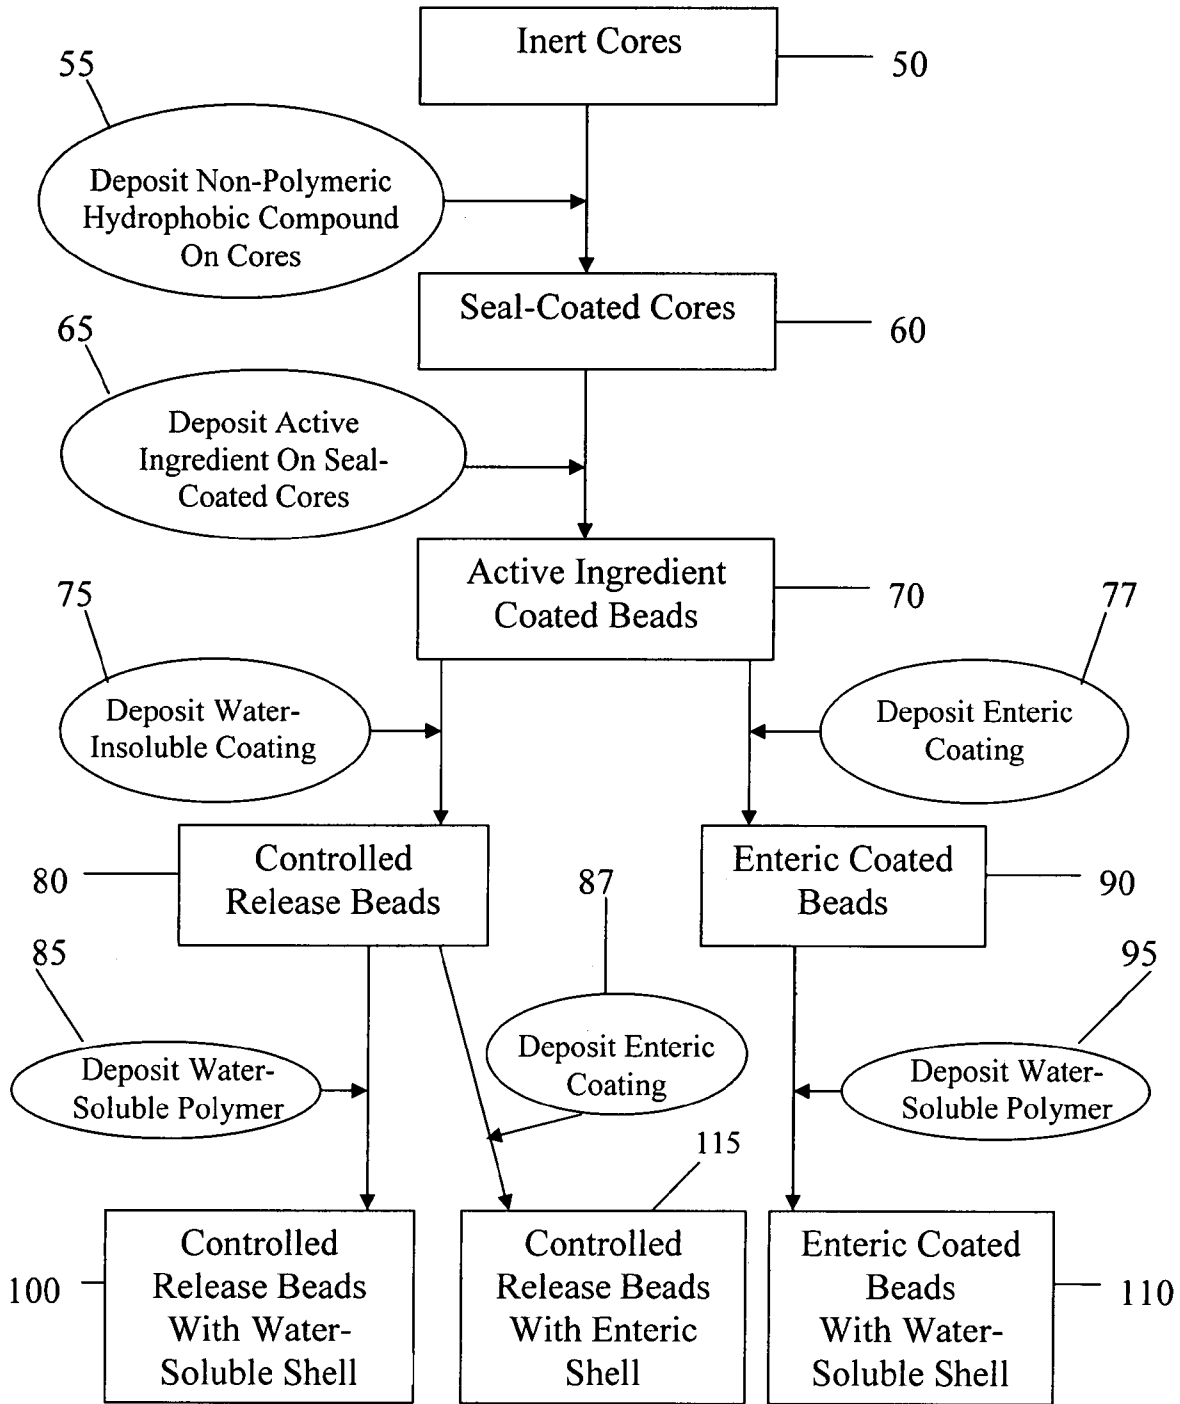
Inert Cores
50
55
Deposit Non-Polymeric Hydrophobic Compound On Cores
Seal-Coated Cores
60
65
Deposit Active Ingredient On Seal-Coated Cores
Active Ingredient Coated Beads
70
75
77
Deposit Water-Insoluble Coating
Deposit Enteric Coating
80
Controlled Release Beads
87
Enteric Coated Beads
90
85
95
Deposit Water-Soluble Polymer
Deposit Enteric Coating
Deposit Water-Soluble Polymer
115
100
Controlled Release Beads With Water-Soluble Shell
Controlled Release Beads With Enteric Shell
Enteric Coated Beads With Water-Soluble Shell
110